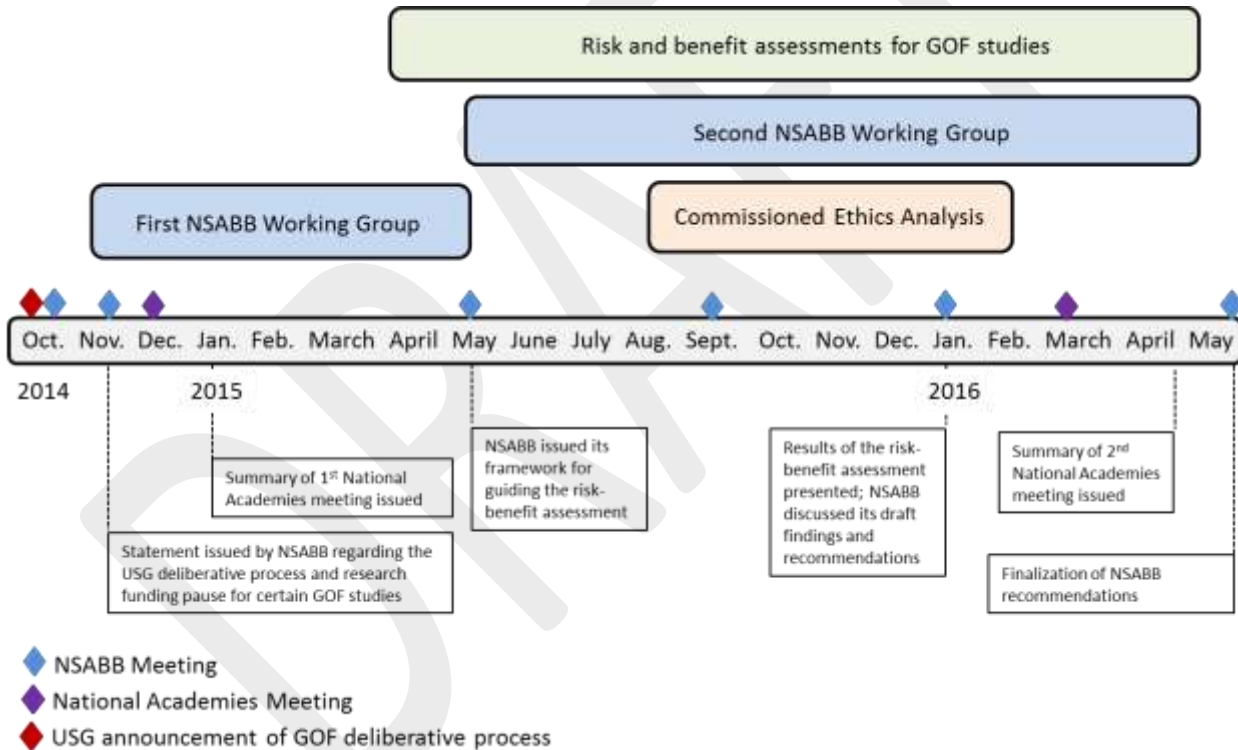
Risk and benefit assessments for GOF studies

Second NSABB Working Group

First NSABB Working Group

Commissioned Ethics Analysis

Oct. Nov. Dec. Jan. Feb. March April May June July Aug. Sept. Oct. Nov. Dec. Jan. Feb. March April May

2014

2015

2016

Summary of 1st National Academies meeting issued

NSABB issued its framework for guiding the risk-benefit assessment

Results of the risk-benefit assessment presented; NSABB discussed its draft findings and recommendations

Summary of 2nd National Academies meeting issued

Statement issued by NSABB regarding the USG deliberative process and research funding pause for certain GOF studies

Finalization of NSABB recommendations

NSABB Meeting

National Academies Meeting

USG announcement of GOF deliberative process

DRAFT